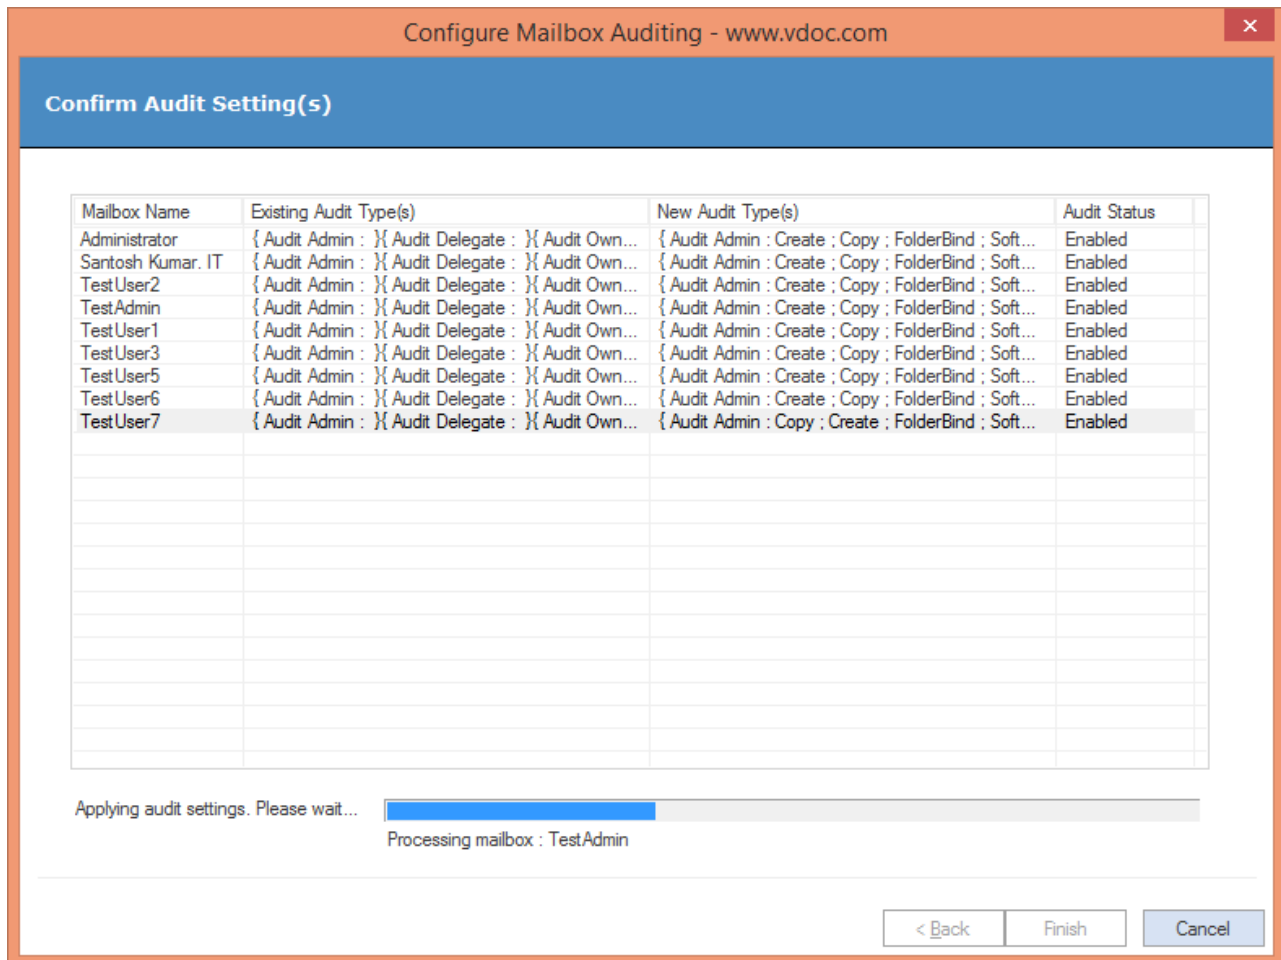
Configure Mailbox Auditing - www.vdoc.com

×

Confirm Audit Setting(s)

| Mailbox Name | Existing Audit Type(s) | New Audit Type(s) | Audit Status |
|---|---|---|---|
| Administrator | { Audit Admin : }{ Audit Delegate : }{ Audit Own... | { Audit Admin : Create ; Copy ; FolderBind ; Soft... | Enabled |
| Santosh Kumar. IT | { Audit Admin : }{ Audit Delegate : }{ Audit Own... | { Audit Admin : Create ; Copy ; FolderBind ; Soft... | Enabled |
| TestUser2 | { Audit Admin : }{ Audit Delegate : }{ Audit Own... | { Audit Admin : Create ; Copy ; FolderBind ; Soft... | Enabled |
| TestAdmin | { Audit Admin : }{ Audit Delegate : }{ Audit Own... | { Audit Admin : Create ; Copy ; FolderBind ; Soft... | Enabled |
| TestUser1 | { Audit Admin : }{ Audit Delegate : }{ Audit Own... | { Audit Admin : Create ; Copy ; FolderBind ; Soft... | Enabled |
| TestUser3 | { Audit Admin : }{ Audit Delegate : }{ Audit Own... | { Audit Admin : Create ; Copy ; FolderBind ; Soft... | Enabled |
| TestUser5 | { Audit Admin : }{ Audit Delegate : }{ Audit Own... | { Audit Admin : Create ; Copy ; FolderBind ; Soft... | Enabled |
| TestUser6 | { Audit Admin : }{ Audit Delegate : }{ Audit Own... | { Audit Admin : Create ; Copy ; FolderBind ; Soft... | Enabled |
| TestUser7 | { Audit Admin : }{ Audit Delegate : }{ Audit Own... | { Audit Admin : Copy ; Create ; FolderBind ; Soft... | Enabled |

Applying audit settings. Please wait...

Processing mailbox : TestAdmin

< Back Finish Cancel